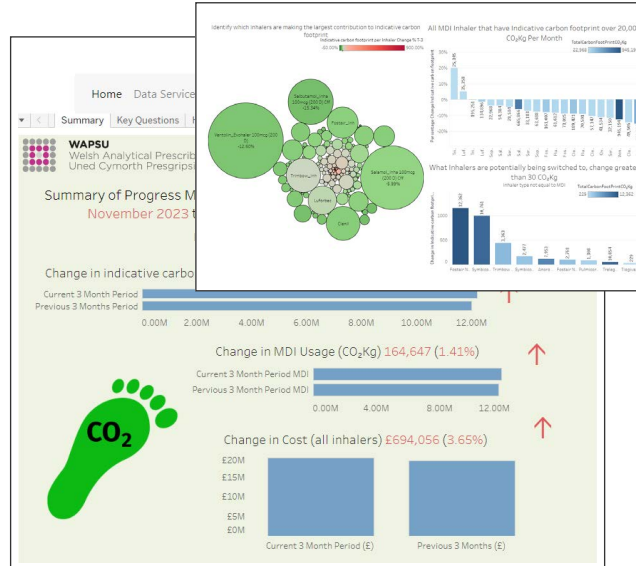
Identify which inhalers are making the largest contribution to indicative carbon footprint

Indicative carbon footprint per inhaler Change % T-2

-60.00%

600.00%

Ventolin_Evohaler 100mcg (200 D) 12.60%

Salbutamol_Inha 100mcg (200 D) CFF 13.34%

Fostair_Inh

Trimbow_Inh

Luforbec

Clenil

Salamol_Inha 100mcg (200 D) CFF 6.89%

All MDI Inhaler that have Indicative carbon footprint over 20,000 $CO_2$Kg Per Month

TotalCarbonFootPrintCO2Kg

What Inhalers are potentially being switched to, change greater than 30 $CO_2$Kg

Inhaler type not equal to MDI

TotalCarbonFootPrintCO2Kg

Fostair N.. Symbico.. Trimbow.. Symbico.. Sirevi.. Fostair N.. DuoResp.. Trelegy.. Trixeo..

Home Data Service

Summary Key Questions

WAPSU

Welsh Analytical Prescrib

Uned Cymorth Pregripsi

Summary of Progress M

November 2023

Change in indicative carbo

Current 3 Month Period

Previous 3 Months Period

0.00M 2.00M 4.00M 6.00M 8.00M 10.00M 12.00M

Change in MDI Usage ($CO_2$Kg) 164,647 (1.41%)

Current 3 Month Period MDI

Pervious 3 Months Period MDI

0.00M 4.00M 8.00M 12.00M

$CO_2$

Change in Cost (all inhalers) £694,056 (3.65%)

£20M

£15M

£10M

£5M

£0M

Current 3 Month Period (£)

Previous 3 Months (£)